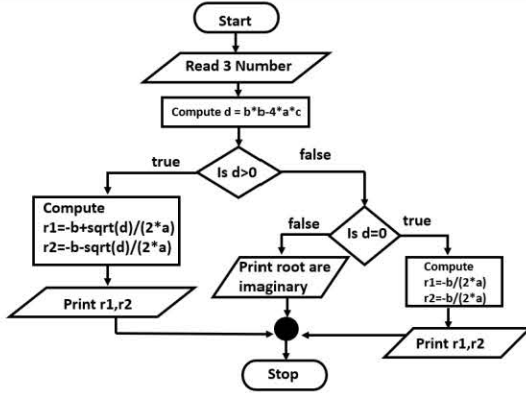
Start

Read 3 Number

Compute d = b*b-4*a*c

true

Is d>0

false

Compute
r1=-b+sqrt(d)/(2*a)
r2=-b-sqrt(d)/(2*a)

false

Is d=0

true

Print root are imaginary

Compute
r1=-b/(2*a)
r2=-b/(2*a)

Print r1,r2

Print r1,r2

Stop